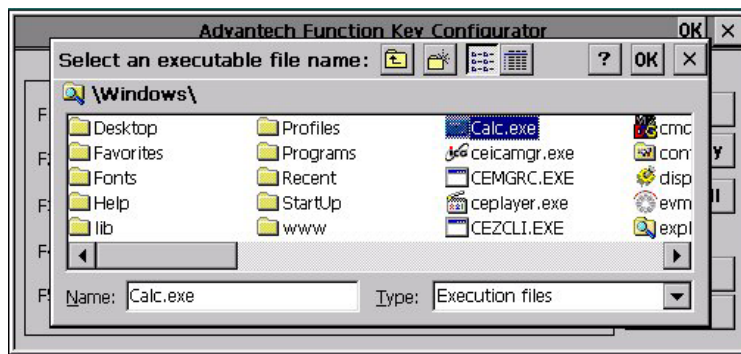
Advantech Function Key Configurator OK ×

Select an executable file name: ? OK ×

\Windows\

Desktop
Favorites
Fonts
Help
lib

Profiles
Programs
Recent
StartUp
www

Calc.exe
ceicamgr.exe
CEMGRC.EXE
ceplayer.exe
CEZCLI.EXE

cmc
con
disp
evm
expl

F
F
F
F
F

y
ll

Name: Calc.exe

Type: Execution files